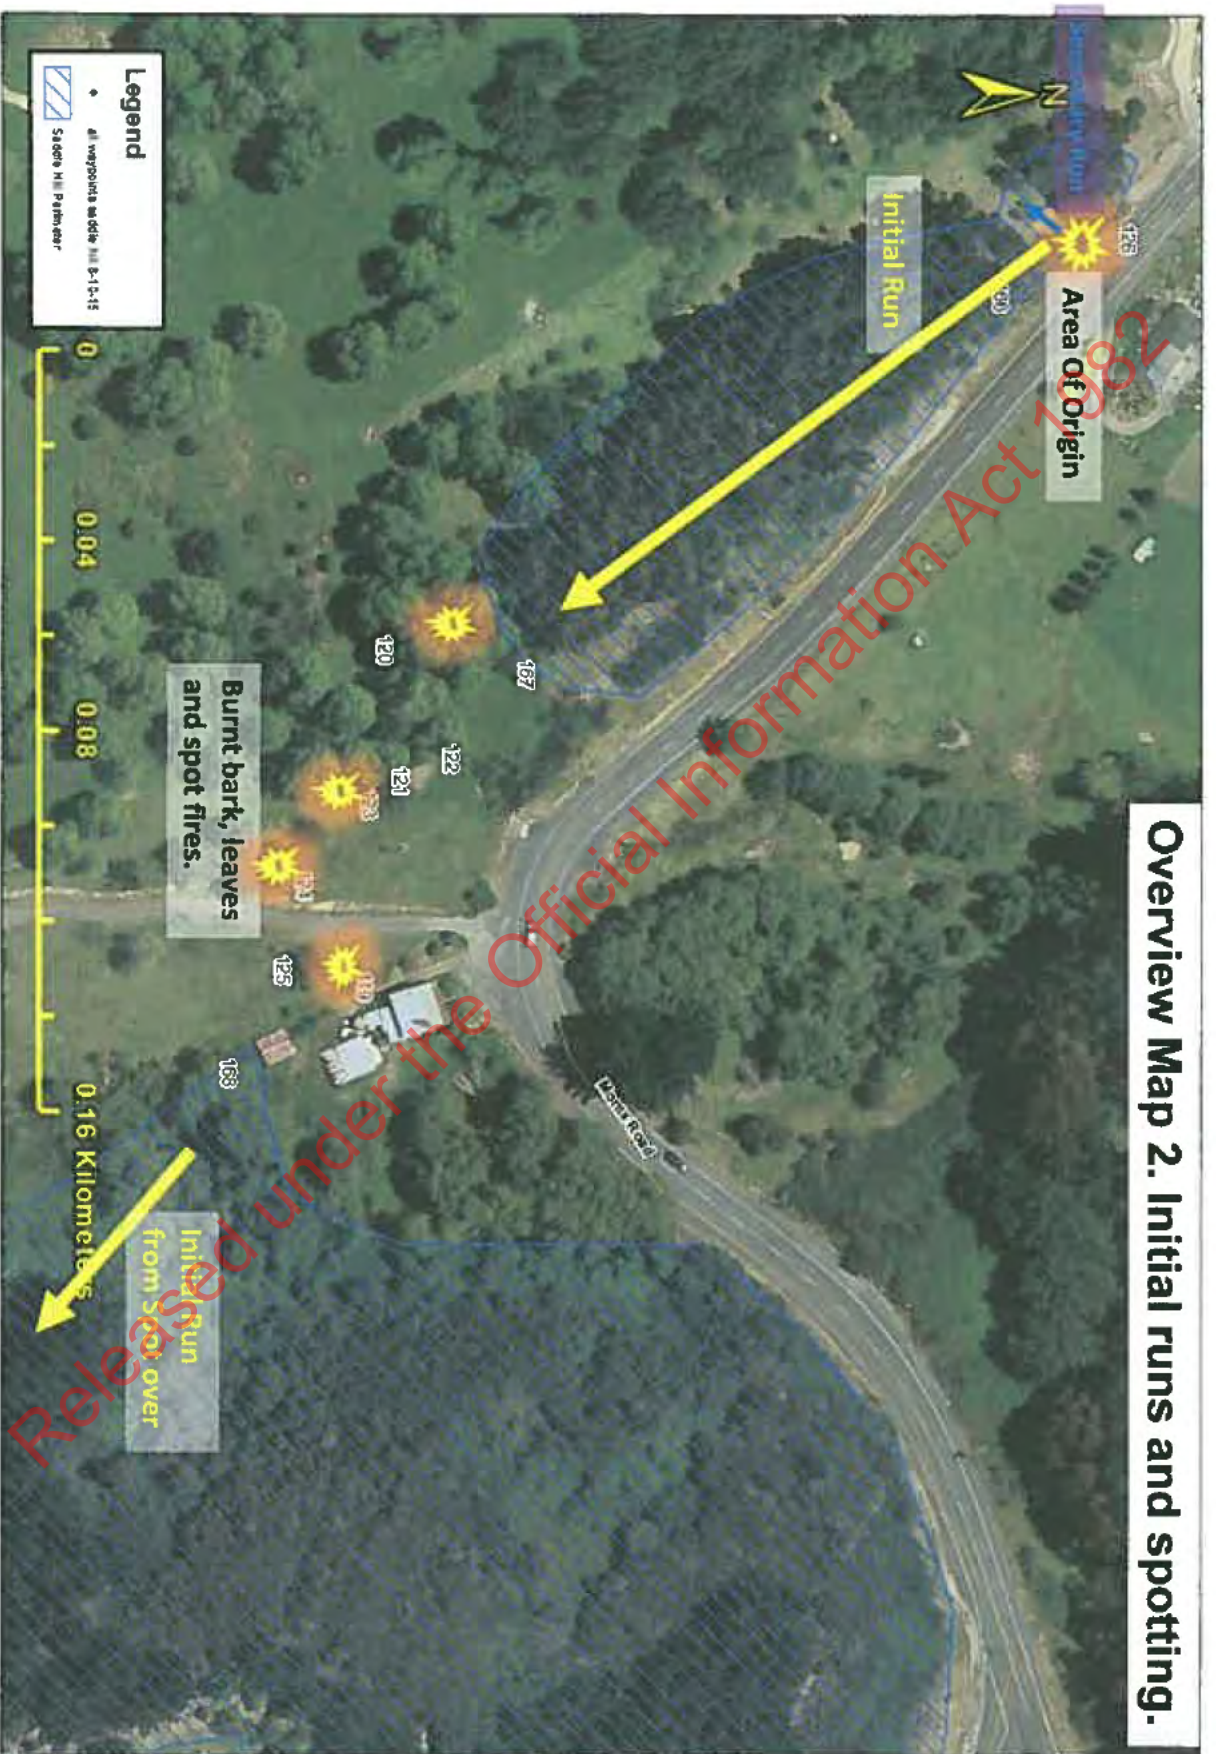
Overview Map 2. Initial runs and spotting.

Legend
• all waypoints saddle hill 8-10-15
Saddle Hill Perimeter

0 0.04 0.08 0.16 Kilometers

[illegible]

N

Area of Origin

126

130

Initial Run

127

120

122

121

123

124

125

128

Burnt bark, leaves and spot fires.

Mosa Road

Initial Run from Spot over

Released under the Official Information Act 1982